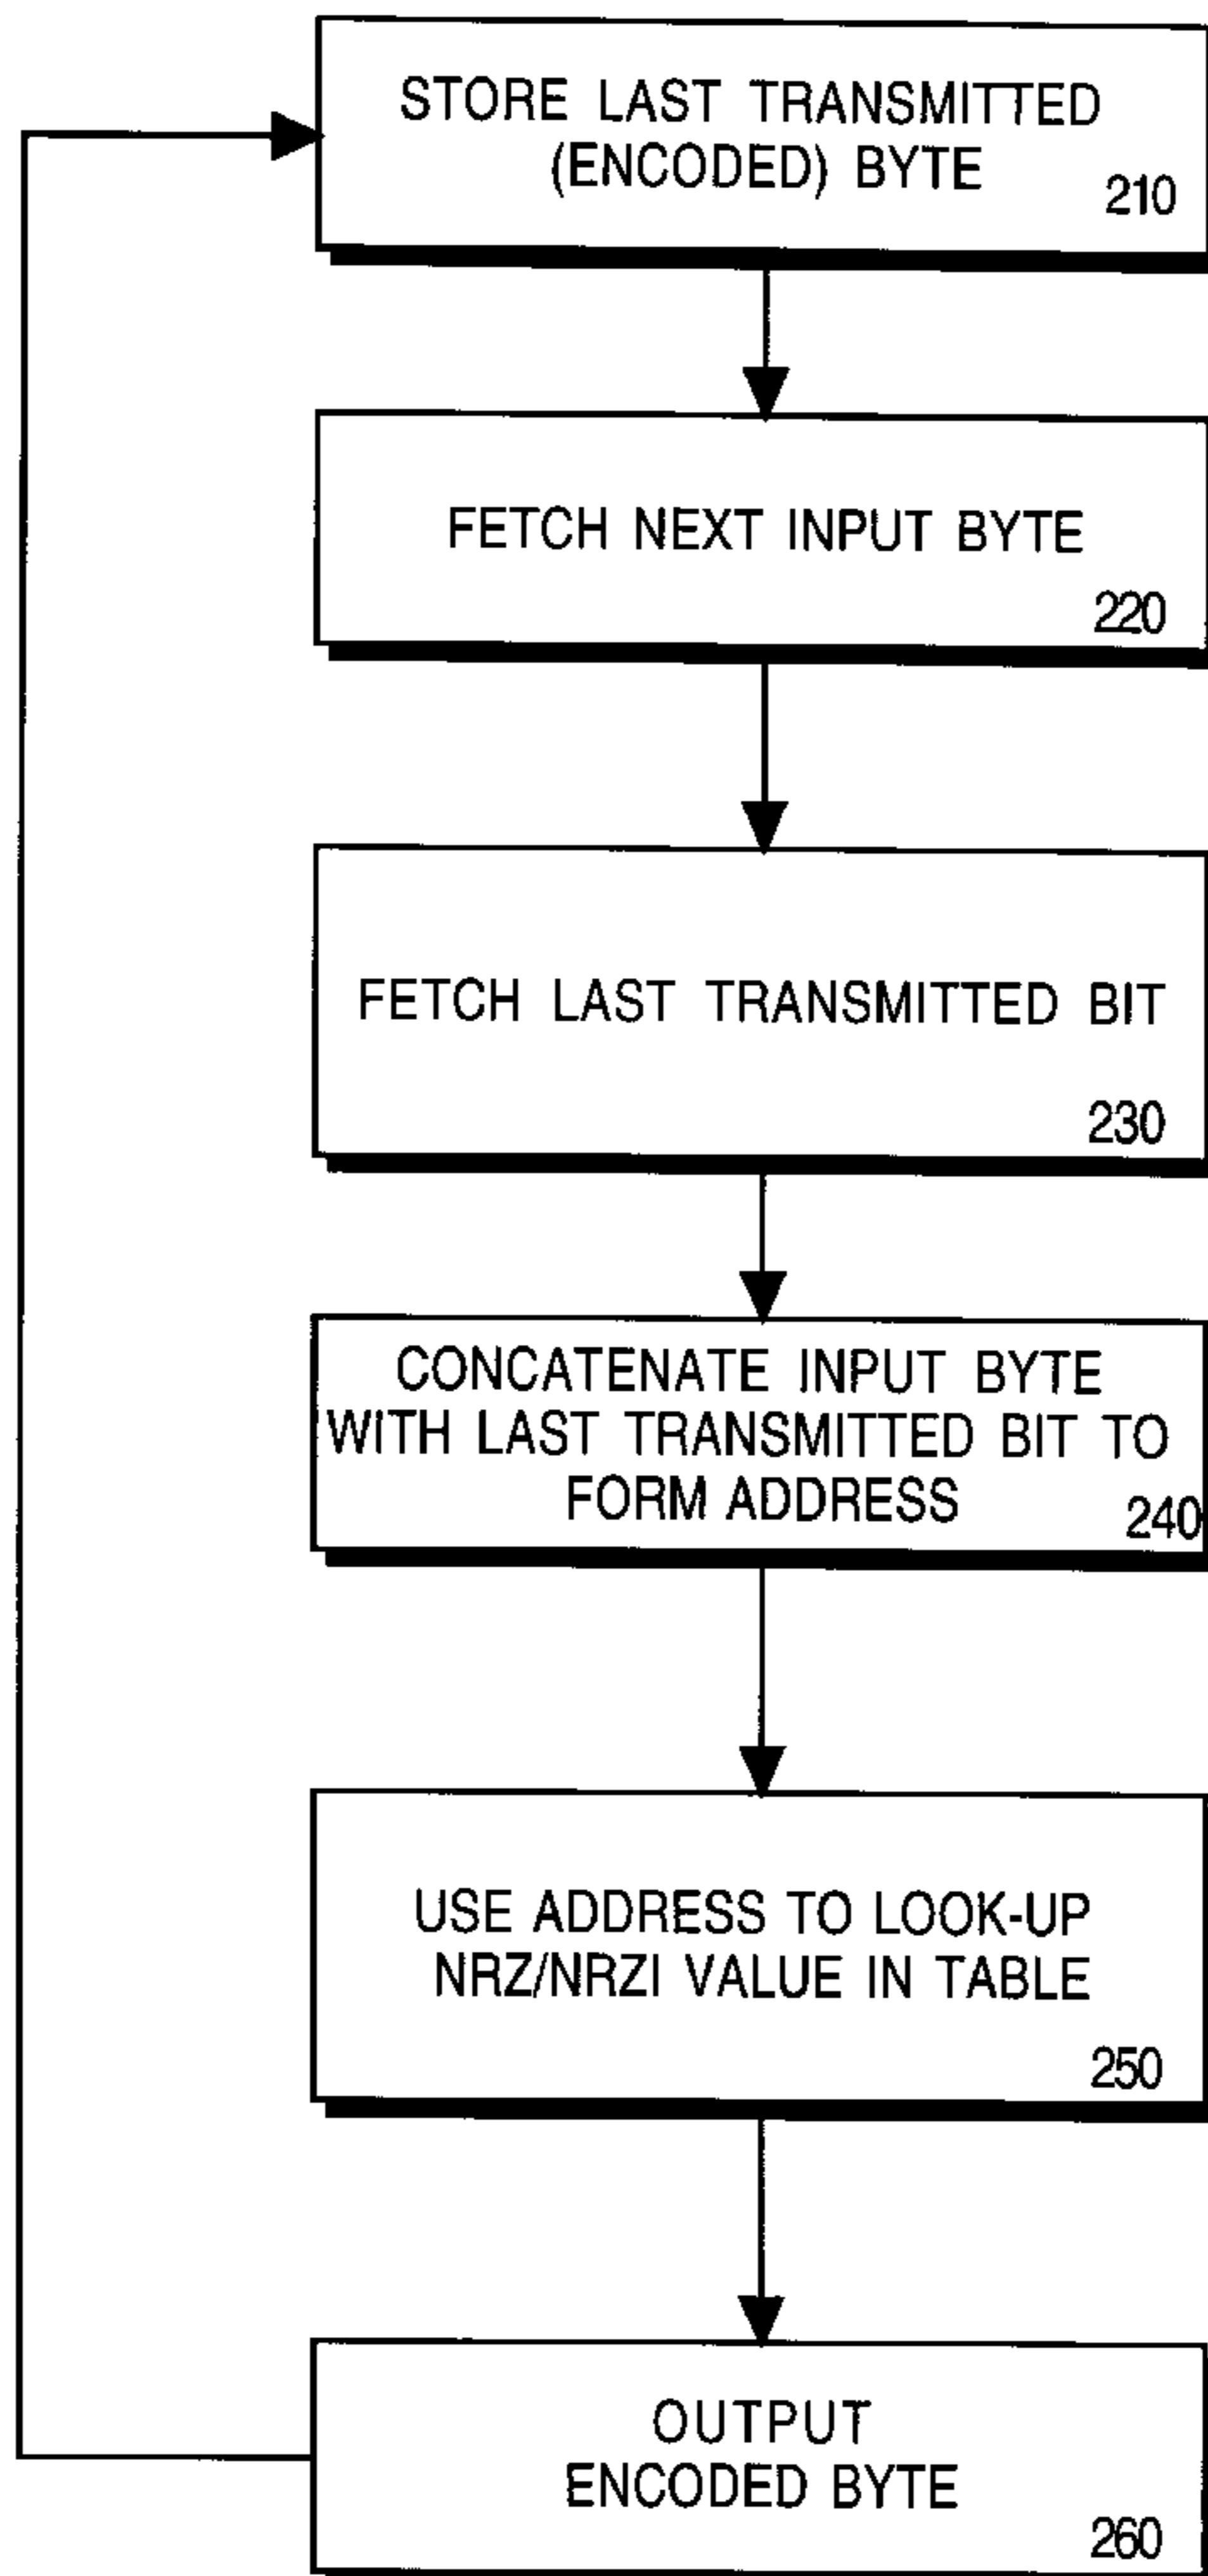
STORE LAST TRANSMITTED (ENCODED) BYTE
210

FETCH NEXT INPUT BYTE
220

FETCH LAST TRANSMITTED BIT
230

CONCATENATE INPUT BYTE WITH LAST TRANSMITTED BIT TO FORM ADDRESS
240

USE ADDRESS TO LOOK-UP NRZ/NRZI VALUE IN TABLE
250

OUTPUT ENCODED BYTE
260